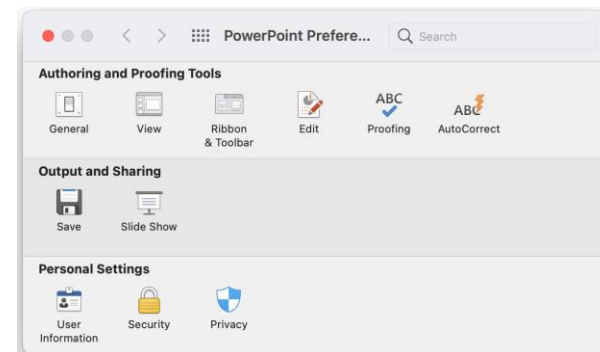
PowerPoint Prefere...

Search

Authoring and Proofing Tools

General

View

Ribbon & Toolbar

Edit

ABC

Proofing

ABC

AutoCorrect

Output and Sharing

Save

Slide Show

Personal Settings

User Information

Security

Privacy